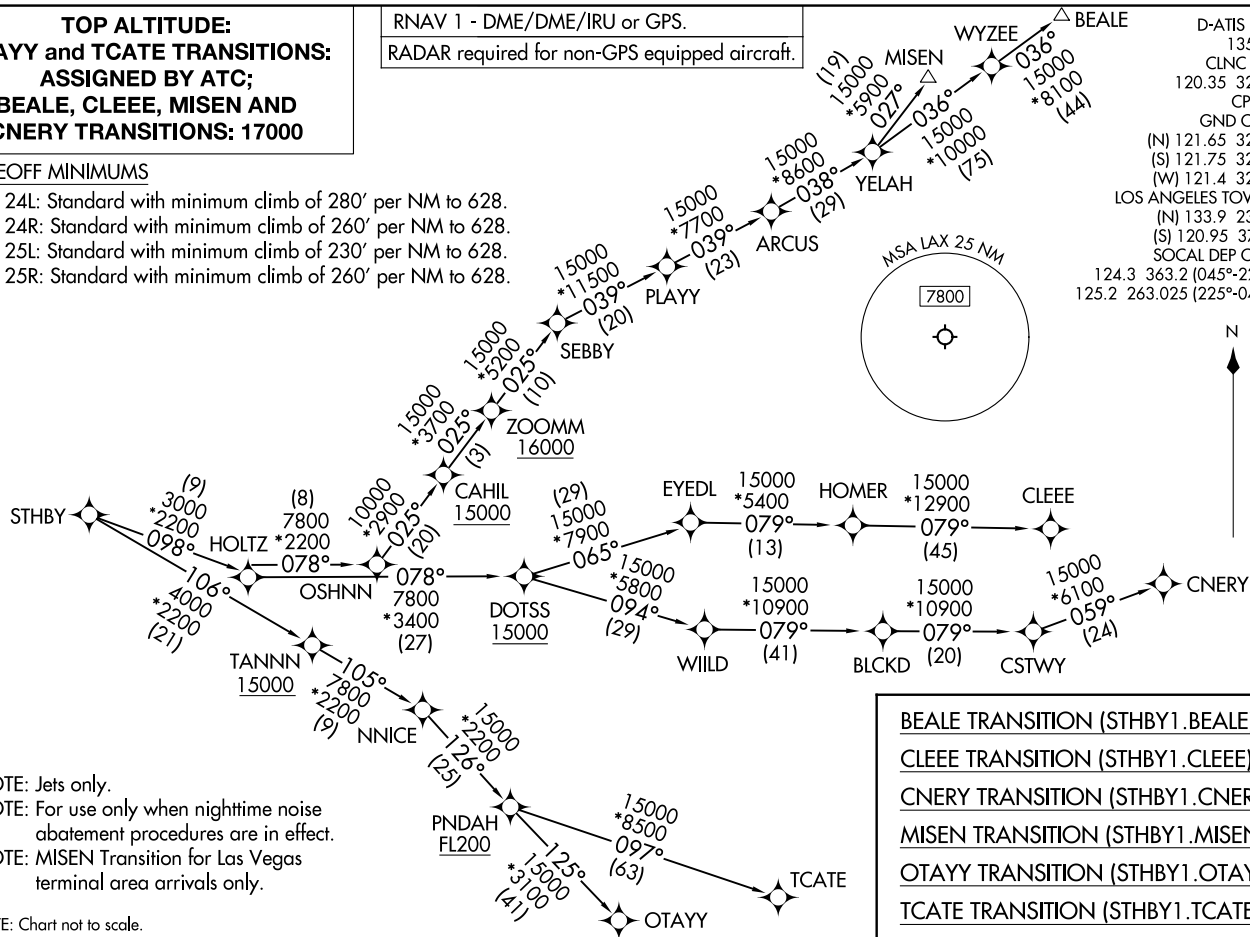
TOP ALTITUDE:
AYY and TCATE TRANSITIONS: ASSIGNED BY ATC;
BEALE, CLEEE, MISEN AND
CNERY TRANSITIONS: 17000

RNAV 1 - DME/DME/IRU or GPS.
RADAR required for non-GPS equipped aircraft.

EOFF MINIMUMS
24L: Standard with minimum climb of 280′ per NM to 628.
24R: Standard with minimum climb of 260′ per NM to 628.
25L: Standard with minimum climb of 230′ per NM to 628.
25R: Standard with minimum climb of 260′ per NM to 628.

D-ATIS
135
CLNC
120.35 32
CP
GND C
(N) 121.65 32
(S) 121.75 32
(W) 121.4 32
LOS ANGELES TOW
(N) 133.9 23
(S) 120.95 37
SOCAL DEP C
124.3 363.2 (045°-2
125.2 263.025 (225°-0

MSA LAX 25 NM
7800
N

BEALE
WYZEE
036°
15000
*8100
(44)

(19)
15000
*5900
027°
MISEN

036°
15000
*10000
(75)
YELAH

15000
*8600
038°
(29)
ARCUS

15000
*7700
039°
(23)
PLAYY

15000
*11500
039°
(20)
SEBBY

15000
*5200
025°
(10)
ZOOMM
16000

15000
*3700
025°
(3)
CAHIL
15000

10000
*2900
025°
(20)
OSHNN

STHBY
(9)
3000
*2200
098°
HOLTZ
(8)
7800
*2200
078°

078°
7800
*3400
(27)
DOTSS
15000

(29)
15000
*7900
065°
EYEDL
15000
*5400
079°
(13)
HOMER
15000
*12900
079°
(45)
CLEEE

15000
*5800
094°
(29)
WIILD
15000
*10900
079°
(41)
BLCKD
15000
*10900
079°
(20)
CSTWY
15000
*6100
059°
(24)
CNERY

106°
4000
*2200
(21)
TANNN
15000
105°
7800
*2200
(9)
NNICE
15000
*2200
126°
(25)
PNDAH
FL200
15000
*8500
097°
(63)
TCATE
125°
15000
*3100
(41)
OTAYY

OTE: Jets only.
OTE: For use only when nighttime noise abatement procedures are in effect.
OTE: MISEN Transition for Las Vegas terminal area arrivals only.
E: Chart not to scale.

BEALE TRANSITION (STHBY1.BEALE
CLEEE TRANSITION (STHBY1.CLEEE)
CNERY TRANSITION (STHBY1.CNER
MISEN TRANSITION (STHBY1.MISEN
OTAYY TRANSITION (STHBY1.OTAY
TCATE TRANSITION (STHBY1.TCATE